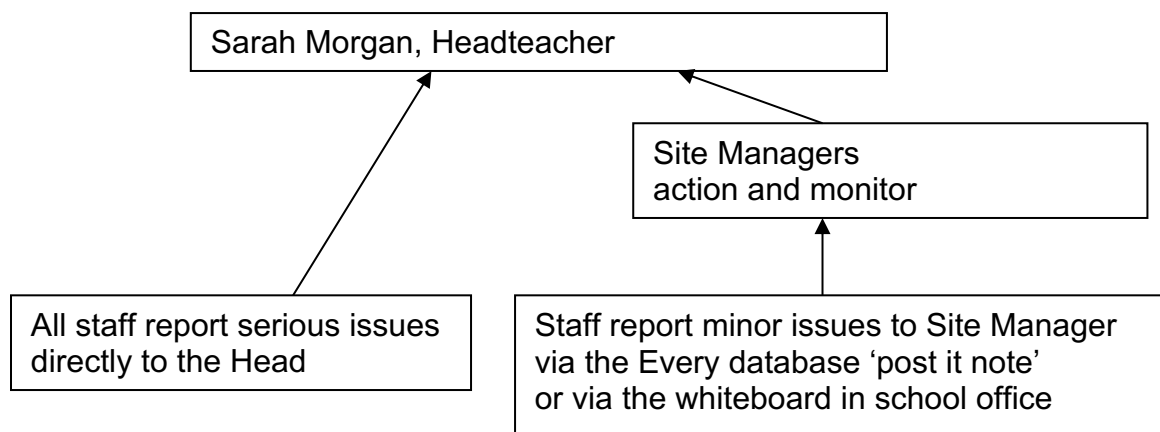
Sarah Morgan, Headteacher

Site Managers
action and monitor

All staff report serious issues directly to the Head

Staff report minor issues to Site Manager via the Every database ‘post it note’ or via the whiteboard in school office